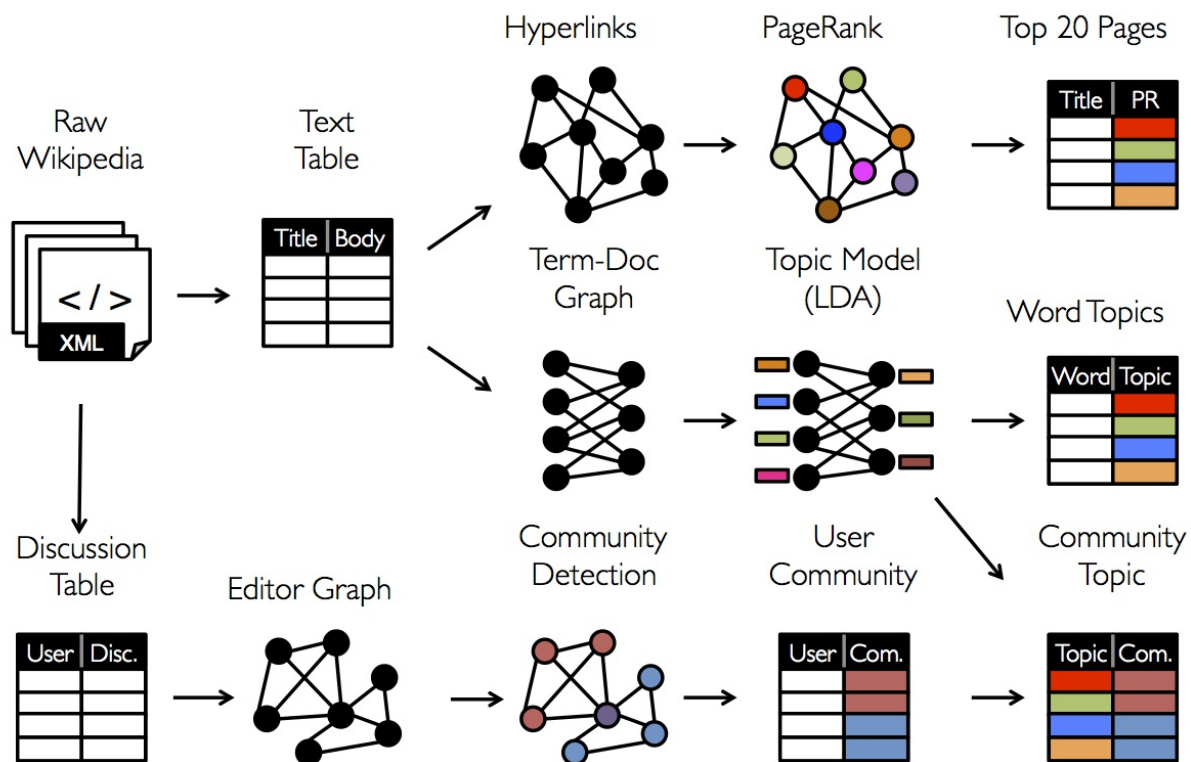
Hyperlinks

PageRank

Top 20 Pages

| Title | PR |
|---|---|
| | |
| | |
| | |
| | |

Raw Wikipedia

</>
XML

Text Table

| Title | Body |
|---|---|
| | |
| | |
| | |
| | |

Term-Doc Graph

Topic Model (LDA)

Word Topics

| Word | Topic |
|---|---|
| | |
| | |
| | |
| | |

Discussion Table

| User | Disc. |
|---|---|
| | |
| | |
| | |

Editor Graph

Community Detection

User Community

| User | Com. |
|---|---|
| | |
| | |
| | |

Community Topic

| Topic | Com. |
|---|---|
| | |
| | |
| | |